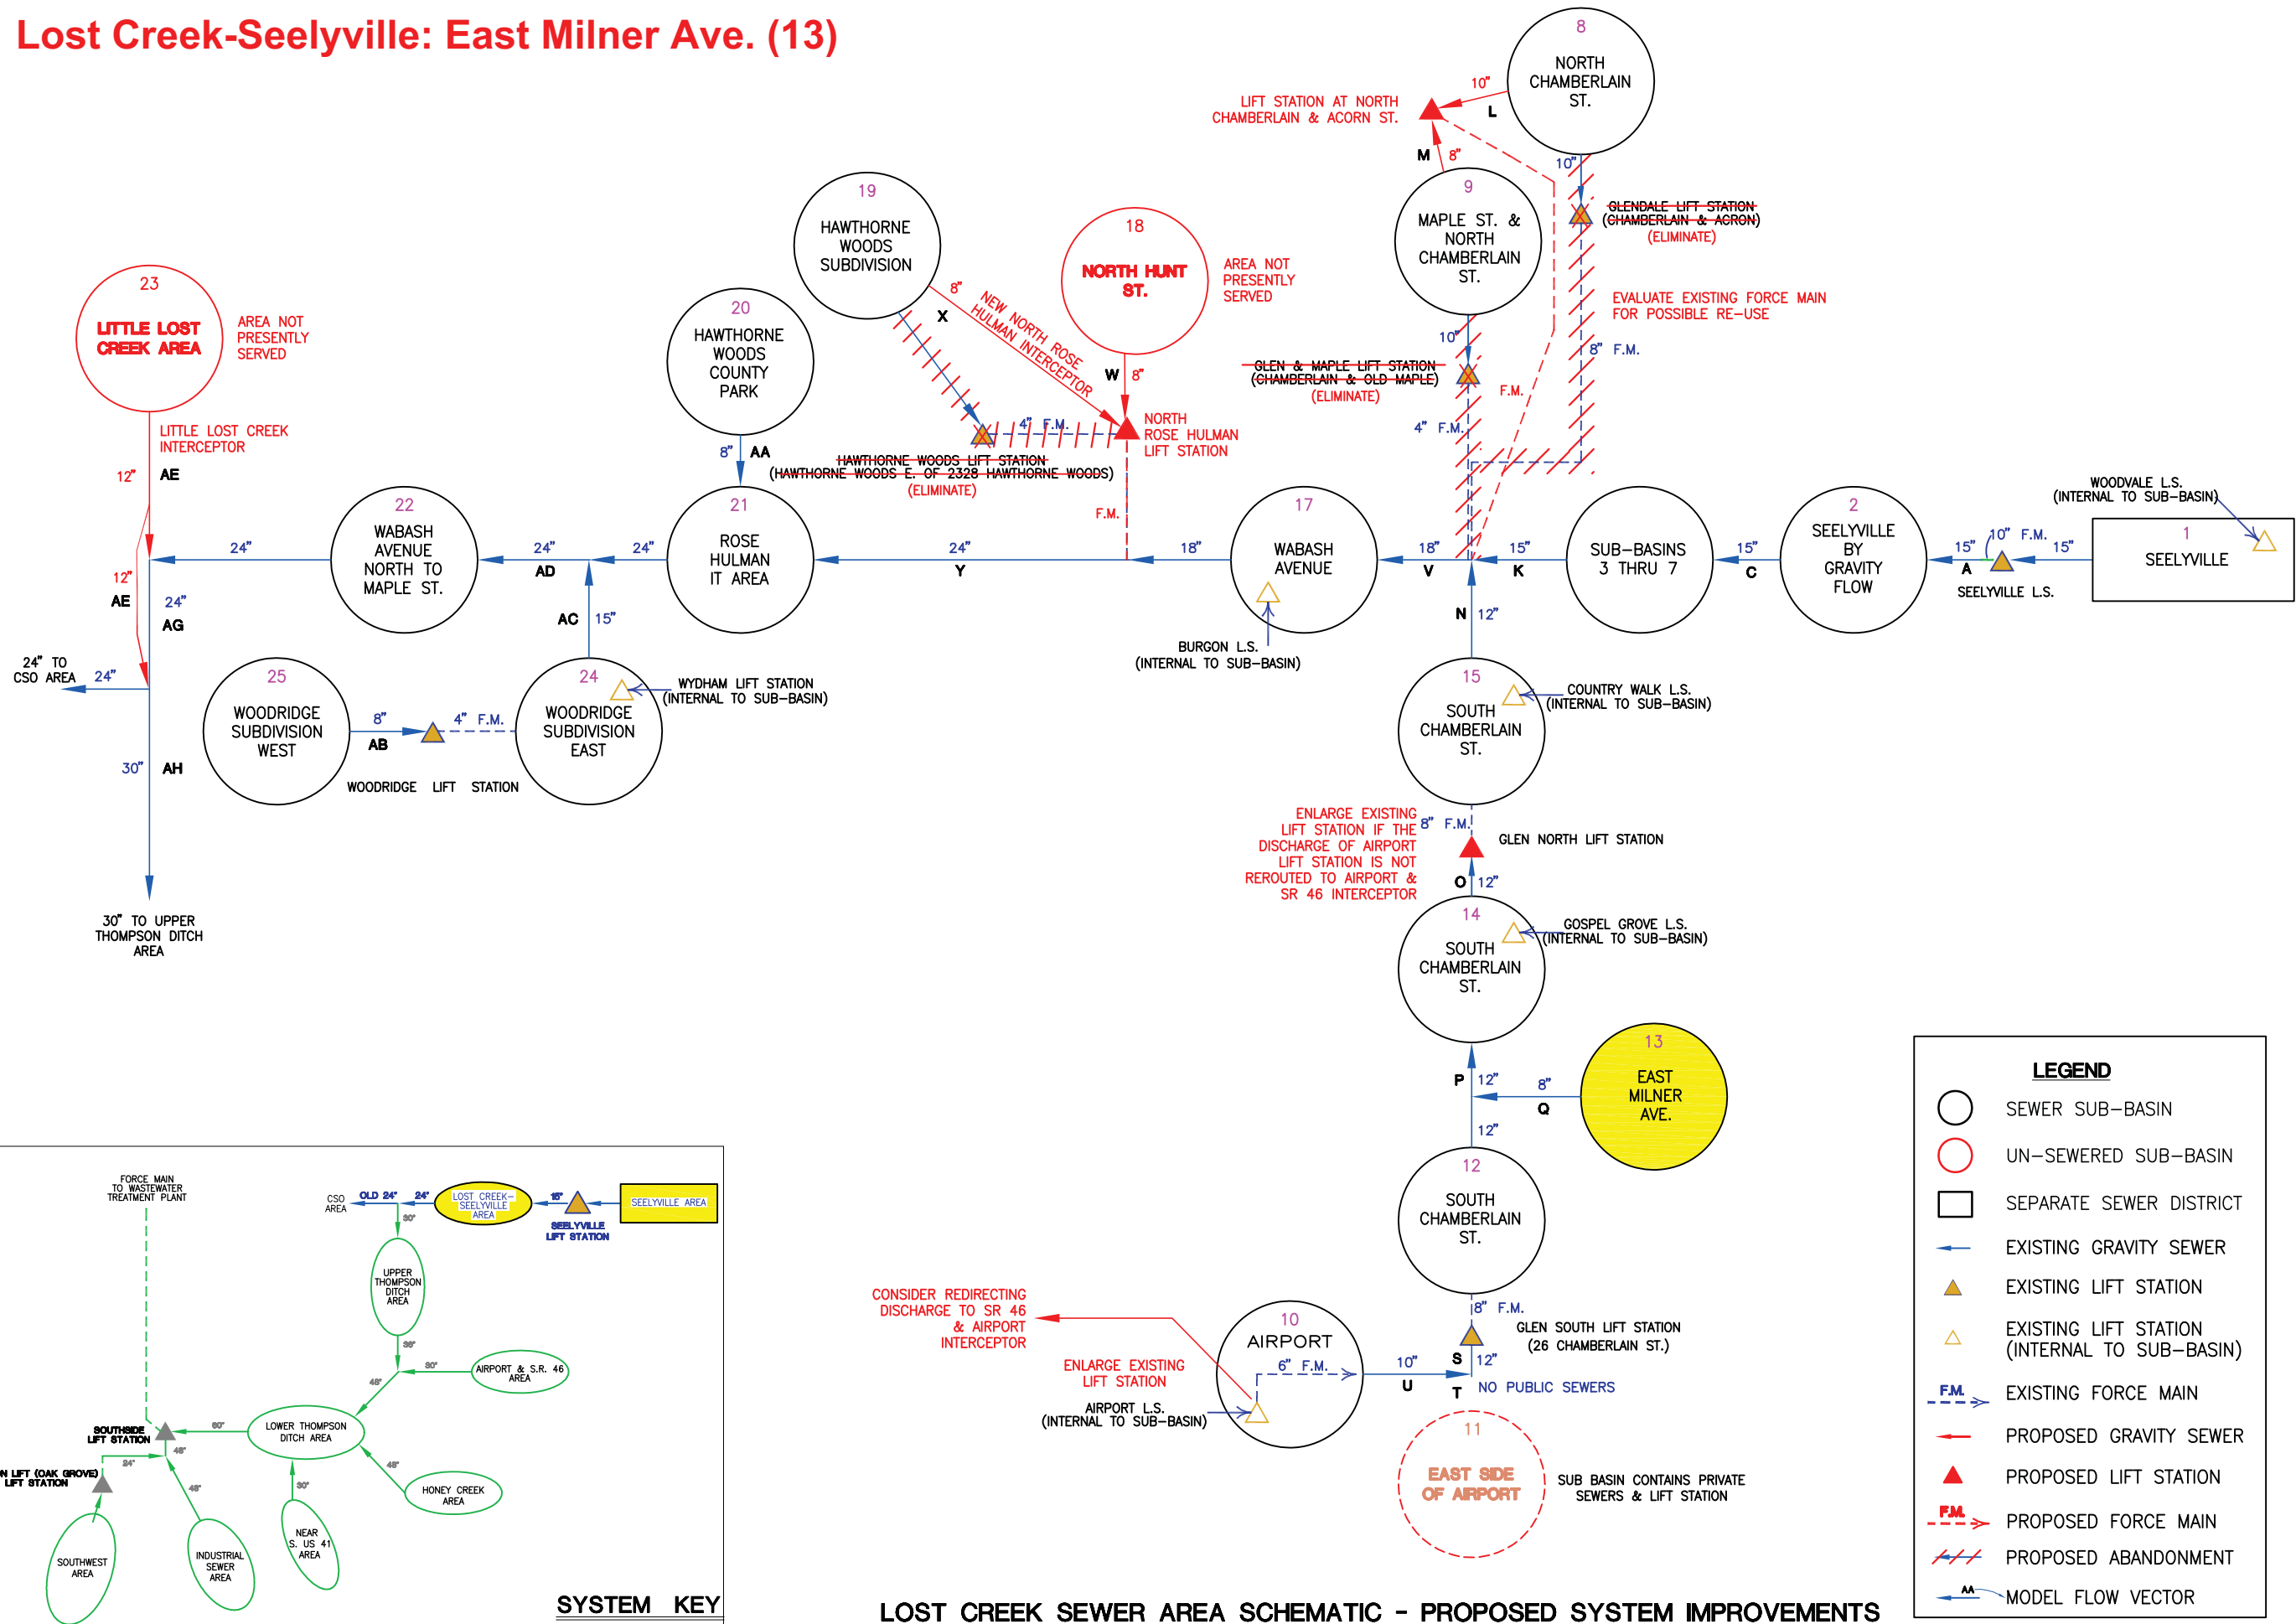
Lost Creek-Seelyville: East Milner Ave. (13)

8
NORTH CHAMBERLAIN ST.

LIFT STATION AT NORTH CHAMBERLAIN & ACORN ST.

10" L
M 8"
10"

9
MAPLE ST. & NORTH CHAMBERLAIN ST.

GLENDALE LIFT STATION (CHAMBERLAIN & ACRON) (ELIMINATE)

EVALUATE EXISTING FORCE MAIN FOR POSSIBLE RE-USE

8" F.M.

19
HAWTHORNE WOODS SUBDIVISION

18
NORTH HUNT ST.

AREA NOT PRESENTLY SERVED

23
LITTLE LOST CREEK AREA

AREA NOT PRESENTLY SERVED

20
HAWTHORNE WOODS COUNTY PARK

8" X
NEW NORTH ROSE HULMAN INTERCEPTOR
W 8"

10"
GLEN & MAPLE LIFT STATION (CHAMBERLAIN & OLD MAPLE) (ELIMINATE)
F.M.
4" F.M.

4" F.M.
NORTH ROSE HULMAN LIFT STATION

LITTLE LOST CREEK INTERCEPTOR
12" AE

8" AA
HAWTHORNE WOODS LIFT STATION (HAWTHORNE WOODS E. OF 2328 HAWTHORNE WOODS) (ELIMINATE)

F.M.

WOODVALE L.S. (INTERNAL TO SUB-BASIN)

24"
22
WABASH AVENUE NORTH TO MAPLE ST.
24" AD 24"
21
ROSE HULMAN IT AREA
24" Y
18"
17
WABASH AVENUE
18" V
15" K
SUB-BASINS 3 THRU 7
15" C
2
SEELYVILLE BY GRAVITY FLOW
15" 10" F.M. 15"
A
1
SEELYVILLE
SEELYVILLE L.S.

12" AE
24" AG
AC 15"
BURGON L.S. (INTERNAL TO SUB-BASIN)
N 12"

24" TO CSO AREA 24"

25
WOODRIDGE SUBDIVISION WEST
8" AB 4" F.M.
24
WOODRIDGE SUBDIVISION EAST
WYDHAM LIFT STATION (INTERNAL TO SUB-BASIN)

15
SOUTH CHAMBERLAIN ST.
COUNTRY WALK L.S. (INTERNAL TO SUB-BASIN)

30" AH
WOODRIDGE LIFT STATION

ENLARGE EXISTING LIFT STATION IF THE DISCHARGE OF AIRPORT LIFT STATION IS NOT REROUTED TO AIRPORT & SR 46 INTERCEPTOR
8" F.M.
GLEN NORTH LIFT STATION
O 12"

30" TO UPPER THOMPSON DITCH AREA

14
SOUTH CHAMBERLAIN ST.
GOSPEL GROVE L.S. (INTERNAL TO SUB-BASIN)

13
EAST MILNER AVE.
P 12"
8"
Q
12"

12
SOUTH CHAMBERLAIN ST.

LEGEND
SEWER SUB-BASIN
UN-SEWERED SUB-BASIN
SEPARATE SEWER DISTRICT
EXISTING GRAVITY SEWER
EXISTING LIFT STATION
EXISTING LIFT STATION (INTERNAL TO SUB-BASIN)
F.M. EXISTING FORCE MAIN
PROPOSED GRAVITY SEWER
PROPOSED LIFT STATION
F.M. PROPOSED FORCE MAIN
PROPOSED ABANDONMENT
AA MODEL FLOW VECTOR

FORCE MAIN TO WASTEWATER TREATMENT PLANT
CSO AREA
OLD 24" 24"
LOST CREEK-SEELYVILLE AREA
15"
SEELYVILLE AREA
SEELYVILLE LIFT STATION
30"
UPPER THOMPSON DITCH AREA
36"
30"
AIRPORT & S.R. 46 AREA
48"
SOUTHSIDE LIFT STATION
60"
LOWER THOMPSON DITCH AREA
48"
N LIFT (OAK GROVE) LIFT STATION
24"
48"
30"
48"
HONEY CREEK AREA
SOUTHWEST AREA
INDUSTRIAL SEWER AREA
NEAR S. US 41 AREA
SYSTEM KEY

CONSIDER REDIRECTING DISCHARGE TO SR 46 & AIRPORT INTERCEPTOR

10
AIRPORT
6" F.M.
ENLARGE EXISTING LIFT STATION
AIRPORT L.S. (INTERNAL TO SUB-BASIN)

8" F.M.
GLEN SOUTH LIFT STATION (26 CHAMBERLAIN ST.)
10" S 12"
U T
NO PUBLIC SEWERS

11
EAST SIDE OF AIRPORT
SUB BASIN CONTAINS PRIVATE SEWERS & LIFT STATION

LOST CREEK SEWER AREA SCHEMATIC - PROPOSED SYSTEM IMPROVEMENTS